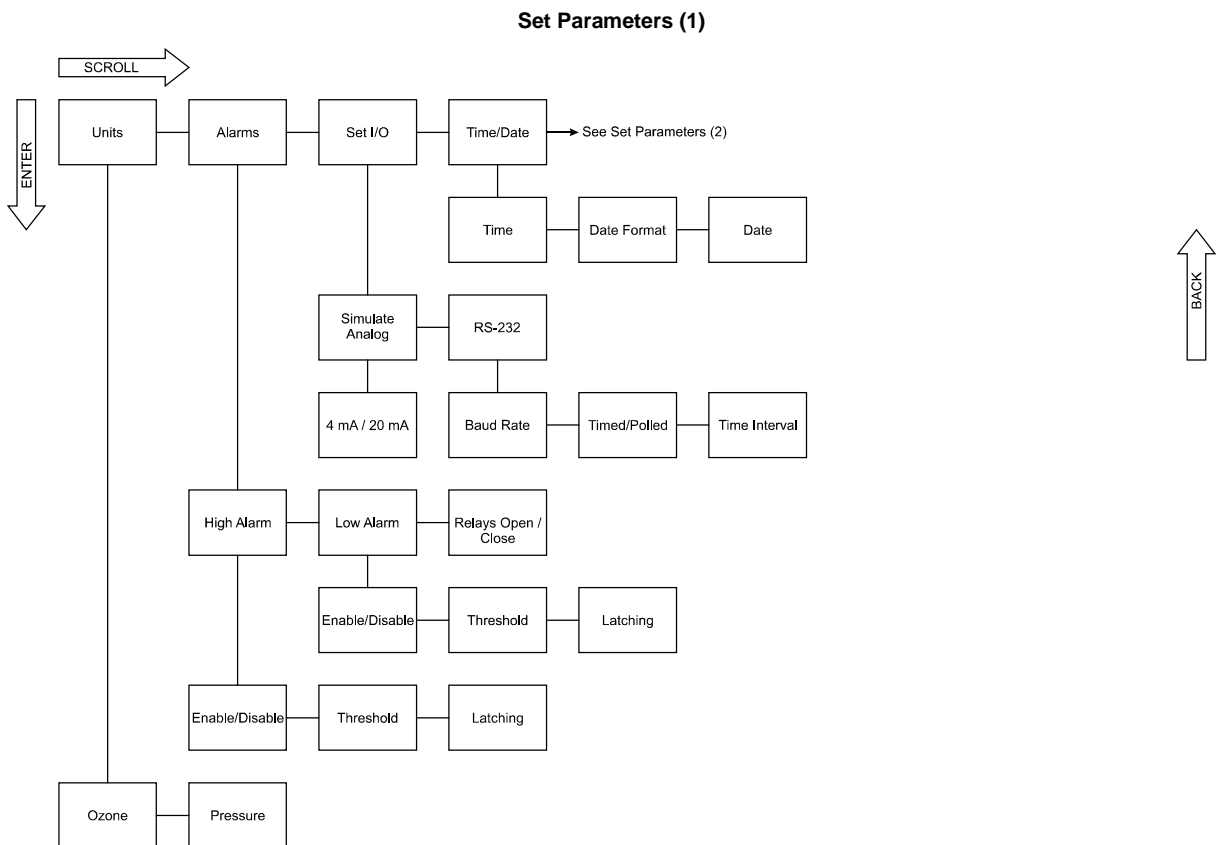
Set Parameters (1)

SCROLL

ENTER

Units

Alarms

Set I/O

Time/Date

See Set Parameters (2)

Time

Date Format

Date

BACK

Simulate Analog

RS-232

4 mA / 20 mA

Baud Rate

Timed/Polled

Time Interval

High Alarm

Low Alarm

Relays Open / Close

Enable/Disable

Threshold

Latching

Enable/Disable

Threshold

Latching

Ozone

Pressure